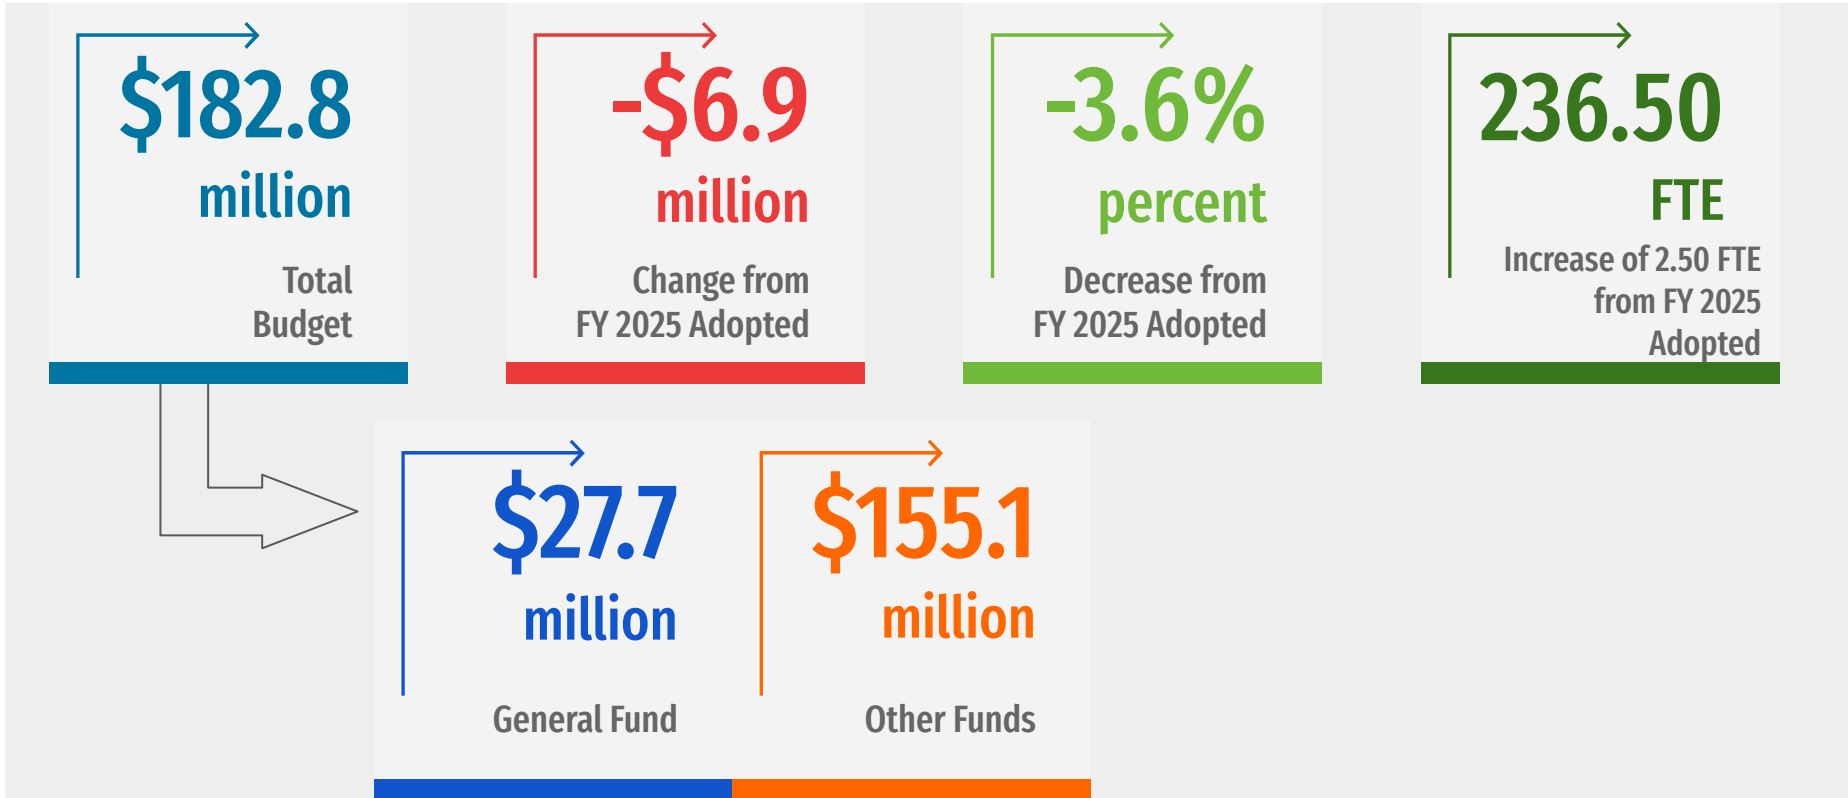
$182.8 million

Total Budget

-$6.9 million

Change from FY 2025 Adopted

-3.6% percent

Decrease from FY 2025 Adopted

236.50 FTE

Increase of 2.50 FTE from FY 2025 Adopted

$27.7 million

General Fund

$155.1 million

Other Funds